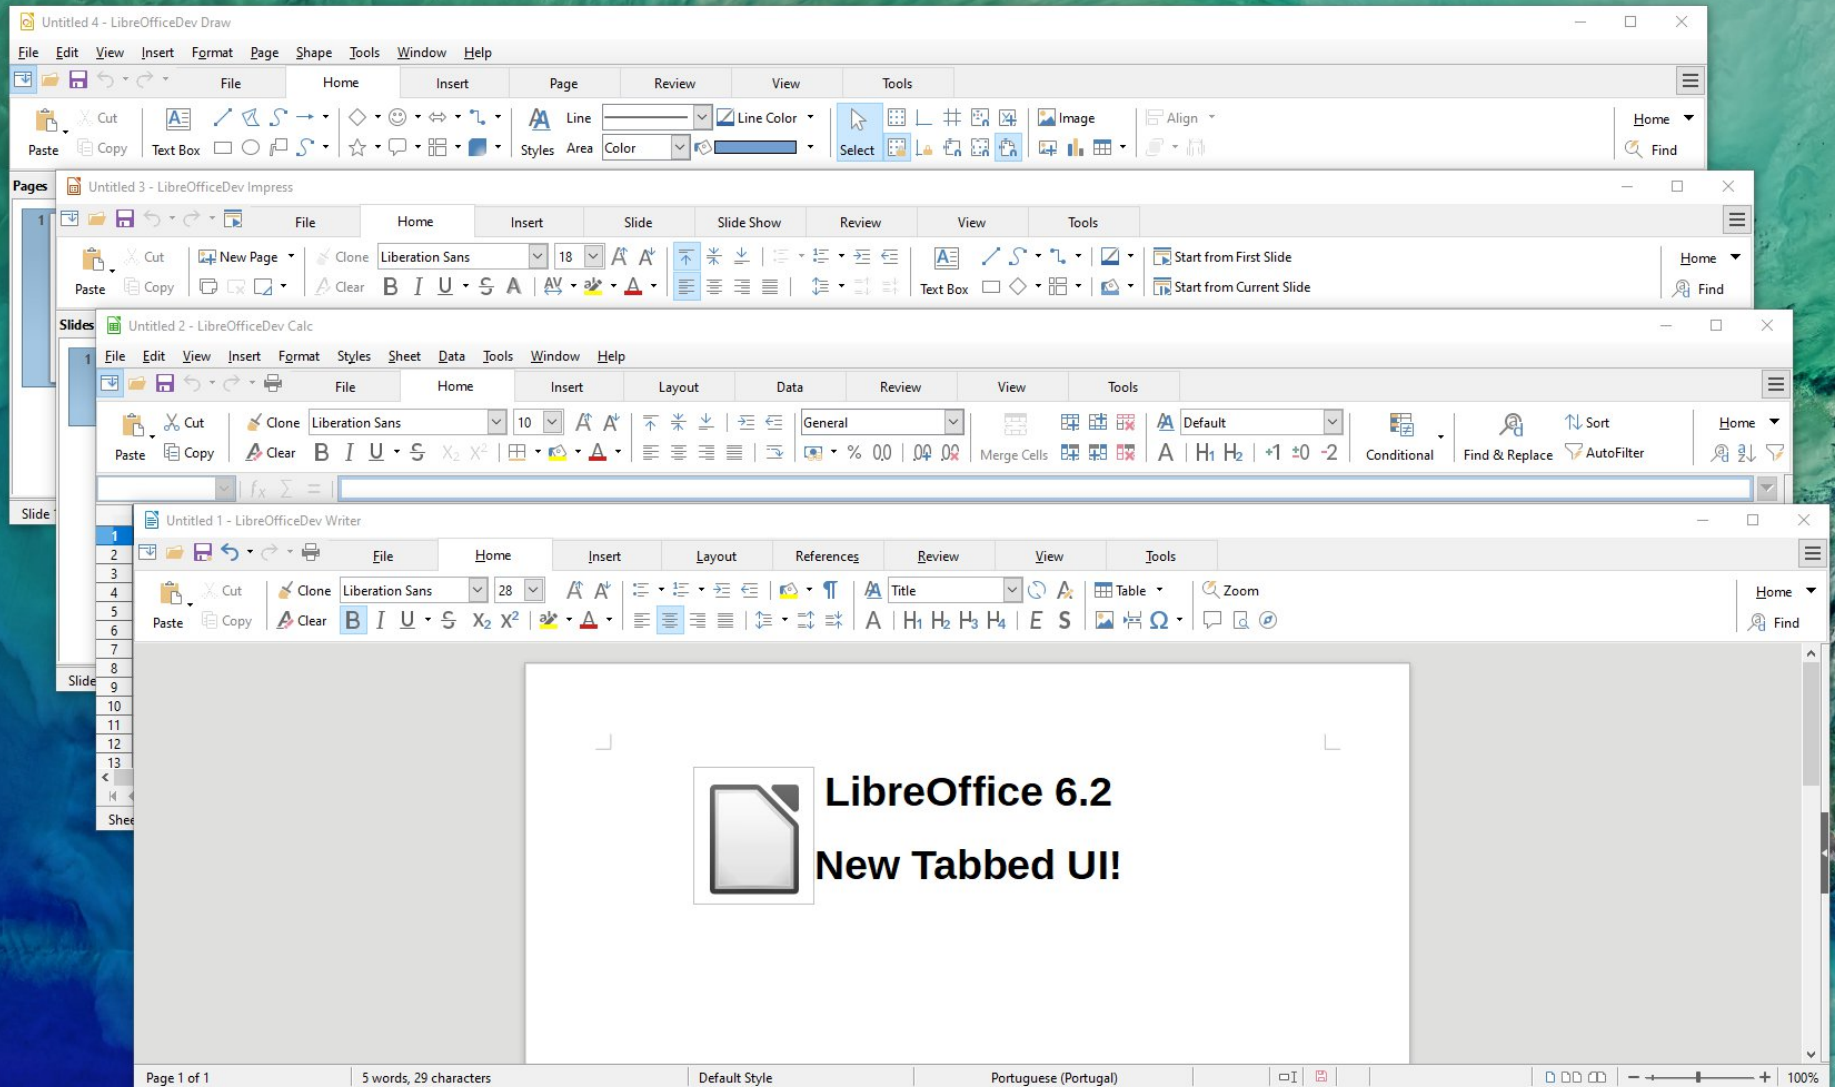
Untitled 4 - LibreOfficeDev Draw

File Edit View Insert Format Page Shape Tools Window Help

File Home Insert Page Review View Tools

Cut Copy Paste Text Box Styles Line Area Color Line Color Select Image Align Home Find

Pages

Untitled 3 - LibreOfficeDev Impress

File Home Insert Slide Slide Show Review View Tools

Cut Copy Paste New Page Clone Clear Liberation Sans 18 Text Box Start from First Slide Start from Current Slide Home Find

Slides

Untitled 2 - LibreOfficeDev Calc

File Edit View Insert Format Styles Sheet Data Tools Window Help

File Home Insert Layout Data Review View Tools

Cut Copy Paste Clone Clear Liberation Sans 10 General % 0.0 Merge Cells Default Conditional Find & Replace Sort AutoFilter Home

Slide

Slide

Shee

1 2 3 4 5 6 7 8 9 10 11 12 13

Untitled 1 - LibreOfficeDev Writer

File Home Insert Layout References Review View Tools

Cut Copy Paste Clone Clear Liberation Sans 28 Title Table Zoom Home Find

LibreOffice 6.2

New Tabbed UI!

Page 1 of 1 5 words, 29 characters Default Style Portuguese (Portugal) 100%